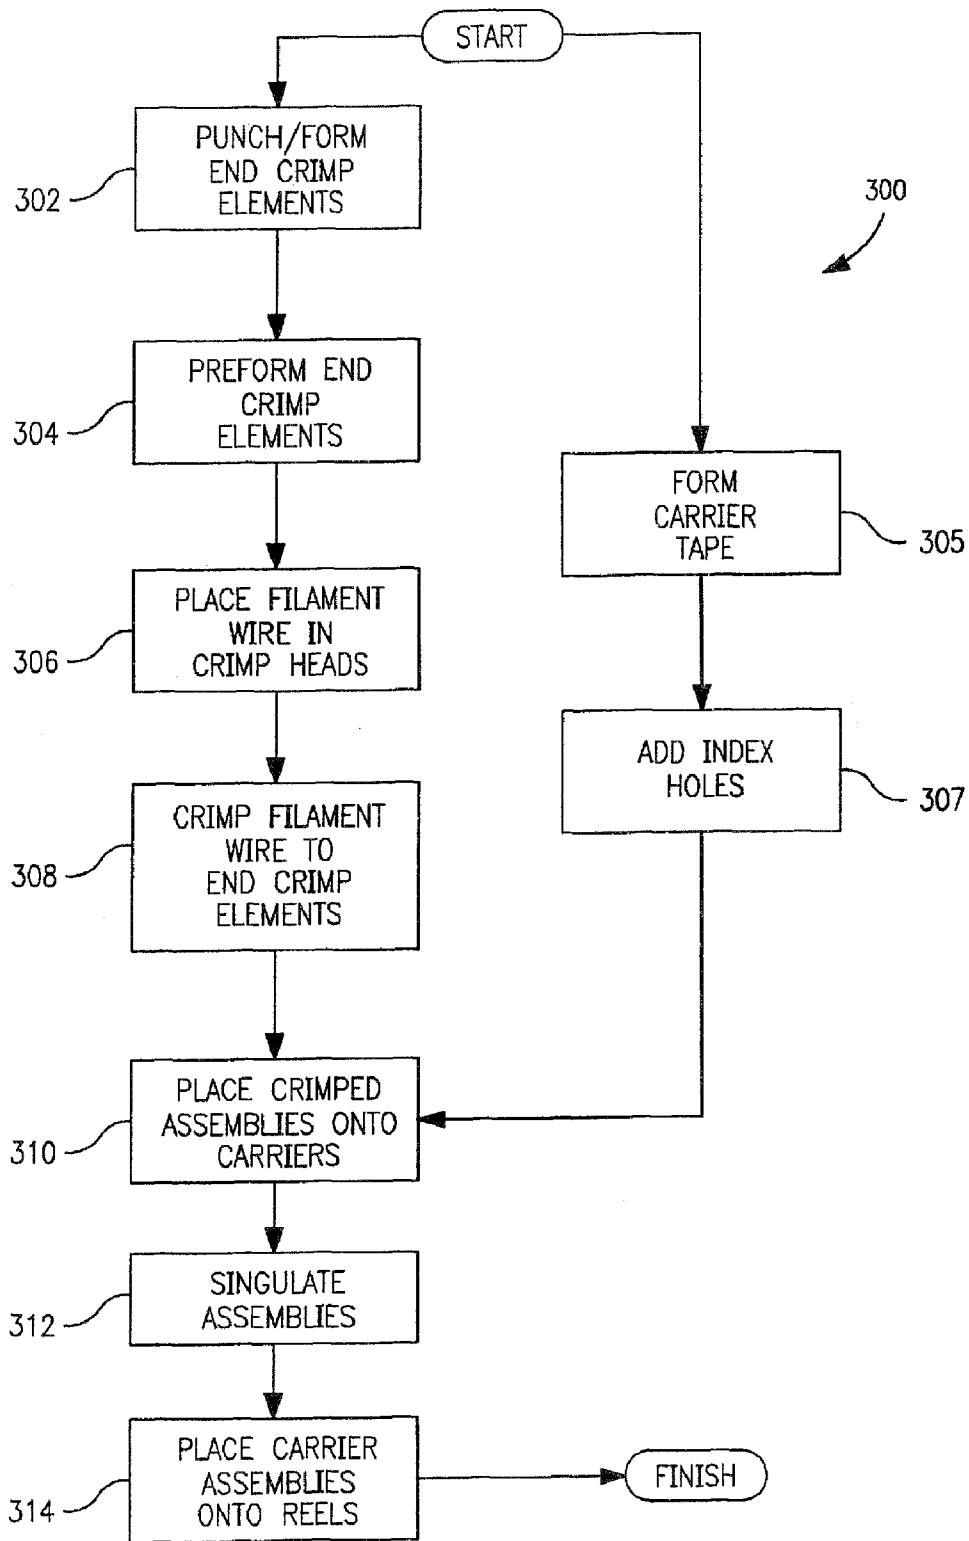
START

PUNCH/FORM END CRIMP ELEMENTS

302

300

PREFORM END CRIMP ELEMENTS

304

FORM CARRIER TAPE

305

PLACE FILAMENT WIRE IN CRIMP HEADS

306

ADD INDEX HOLES

307

CRIMP FILAMENT WIRE TO END CRIMP ELEMENTS

308

PLACE CRIMPED ASSEMBLIES ONTO CARRIERS

310

SINGULATE ASSEMBLIES

312

PLACE CARRIER ASSEMBLIES ONTO REELS

314

FINISH